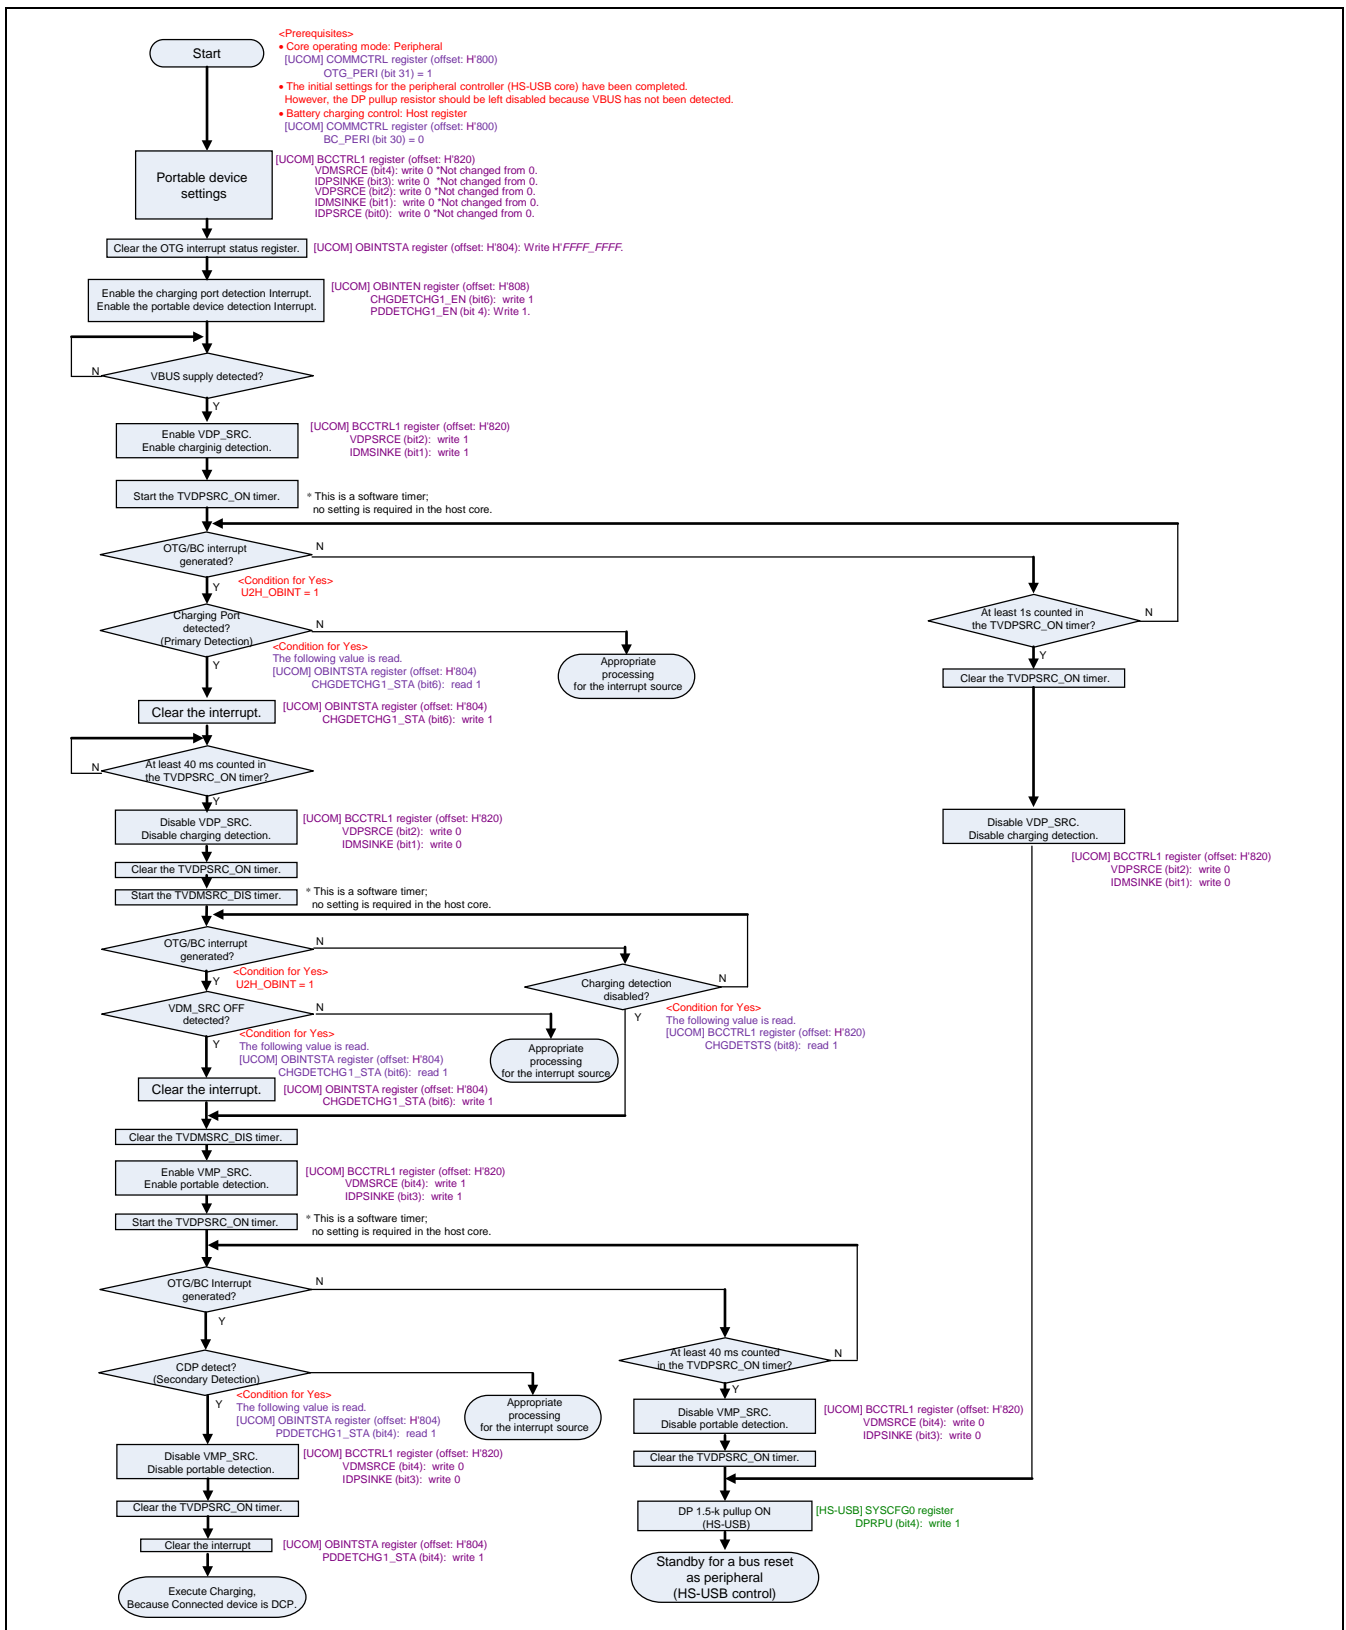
Start

<Prerequisites>
• Core operating mode: Peripheral
[UCOM] COMMCTRL register (offset: H'800)
OTG_PERI (bit 31) = 1
• The initial settings for the peripheral controller (HS-USB core) have been completed.
However, the DP pullup resistor should be left disabled because VBUS has not been detected.
• Battery charging control: Host register
[UCOM] COMMCTRL register (offset: H'800)
BC_PERI (bit 30) = 0

Portable device settings

[UCOM] BCCTRL1 register (offset: H'820)
VDMSRCE (bit4): write 0 *Not changed from 0.
IDPSINKE (bit3): write 0 *Not changed from 0.
VDPSRCE (bit2): write 0 *Not changed from 0.
IDMSINKE (bit1): write 0 *Not changed from 0.
IDPSRCE (bit0): write 0 *Not changed from 0.

Clear the OTG interrupt status register.

[UCOM] OBINTSTA register (offset: H'804): Write H'FFFF_FFFF.

Enable the charging port detection Interrupt.
Enable the portable device detection Interrupt.

[UCOM] OBINTEN register (offset: H'808)
CHGDETCHG1_EN (bit6): write 1
PDDETCHG1_EN (bit 4): Write 1.

N
VBUS supply detected?
Y

Enable VDP_SRC.
Enable chargig detection.

[UCOM] BCCTRL1 register (offset: H'820)
VDPSRCE (bit2): write 1
IDMSINKE (bit1): write 1

Start the TVDPSRC_ON timer.

* This is a software timer;
no setting is required in the host core.

OTG/BC interrupt generated?
N
Y
<Condition for Yes>
U2H_OBINT = 1

At least 1s counted in the TVDPSRC_ON timer?
N
Y
Clear the TVDPSRC_ON timer.

Charging Port detected?
(Primary Detection)
N
Y
<Condition for Yes>
The following value is read.
[UCOM] OBINTSTA register (offset: H'804)
CHGDETCHG1_STA (bit6): read 1

Appropriate processing for the interrupt source

Clear the interrupt.

[UCOM] OBINTSTA register (offset: H'804)
CHGDETCHG1_STA (bit6): write 1

N
At least 40 ms counted in the TVDPSRC_ON timer?
Y

Disable VDP_SRC.
Disable charging detection.

[UCOM] BCCTRL1 register (offset: H'820)
VDPSRCE (bit2): write 0
IDMSINKE (bit1): write 0

Disable VDP_SRC.
Disable charging detection.

[UCOM] BCCTRL1 register (offset: H'820)
VDPSRCE (bit2): write 0
IDMSINKE (bit1): write 0

Clear the TVDPSRC_ON timer.

Start the TVDMSRC_DIS timer.

* This is a software timer;
no setting is required in the host core.

OTG/BC interrupt generated?
N
Y
<Condition for Yes>
U2H_OBINT = 1

Charging detection disabled?
N
Y
<Condition for Yes>
The following value is read.
[UCOM] BCCTRL1 register (offset: H'820)
CHGDETSTS (bit8): read 1

VDM_SRC OFF detected?
N
Y
<Condition for Yes>
The following value is read.
[UCOM] OBINTSTA register (offset: H'804)
CHGDETCHG1_STA (bit6): read 1

Appropriate processing for the interrupt source

Clear the interrupt.

[UCOM] OBINTSTA register (offset: H'804)
CHGDETCHG1_STA (bit6): write 1

Clear the TVDMSRC_DIS timer.

Enable VMP_SRC.
Enable portable detection.

[UCOM] BCCTRL1 register (offset: H'820)
VDMSRCE (bit4): write 1
IDPSINKE (bit3): write 1

Start the TVDPSRC_ON timer.

* This is a software timer;
no setting is required in the host core.

OTG/BC Interrupt generated?
N
Y

At least 40 ms counted in the TVDPSRC_ON timer?
N
Y

CDP detect?
(Secondary Detection)
Y
<Condition for Yes>
The following value is read.
[UCOM] OBINTSTA register (offset: H'804)
PDDETCHG1_STA (bit4): read 1

Appropriate processing for the interrupt source

Disable VMP_SRC.
Disable portable detection.

[UCOM] BCCTRL1 register (offset: H'820)
VDMSRCE (bit4): write 0
IDPSINKE (bit3): write 0

Disable VMP_SRC.
Disable portable detection.

[UCOM] BCCTRL1 register (offset: H'820)
VDMSRCE (bit4): write 0
IDPSINKE (bit3): write 0

Clear the TVDPSRC_ON timer.

Clear the TVDPSRC_ON timer.

DP 1.5-k pullup ON
(HS-USB)

[HS-USB] SYSCFG0 register
DPRPU (bit4): write 1

Clear the interrupt

[UCOM] OBINTSTA register (offset: H'804)
PDDETCHG1_STA (bit4): write 1

Standby for a bus reset as peripheral
(HS-USB control)

Execute Charging,
Because Connected device is DCP.